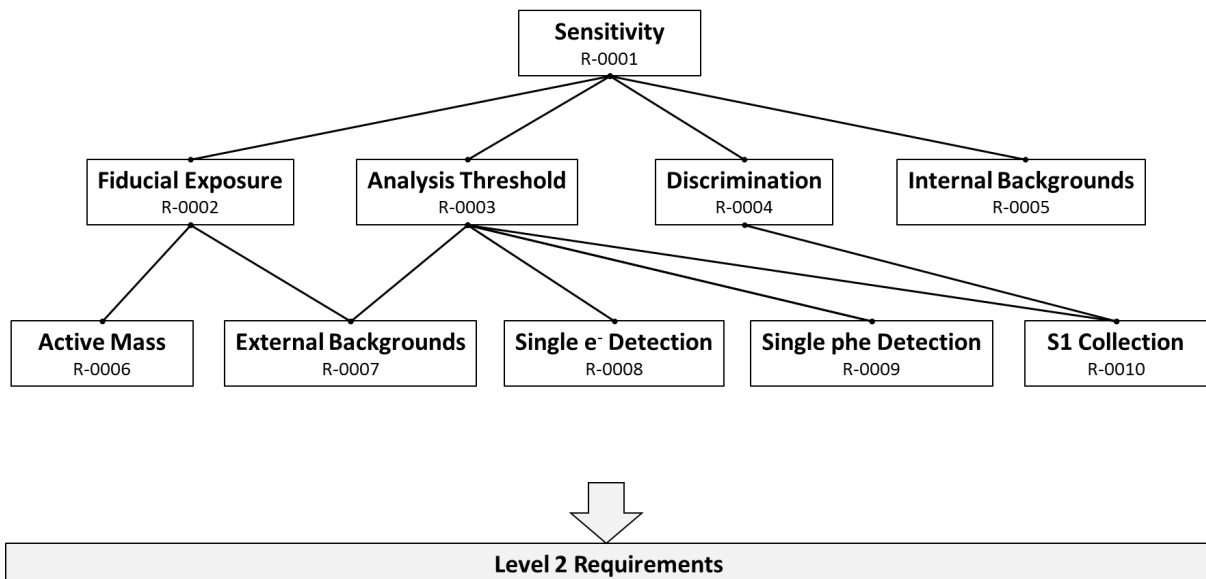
Sensitivity
R-0001

Fiducial Exposure
R-0002

Analysis Threshold
R-0003

Discrimination
R-0004

Internal Backgrounds
R-0005

Active Mass
R-0006

External Backgrounds
R-0007

Single $e^-$ Detection
R-0008

Single phe Detection
R-0009

S1 Collection
R-0010

Level 2 Requirements